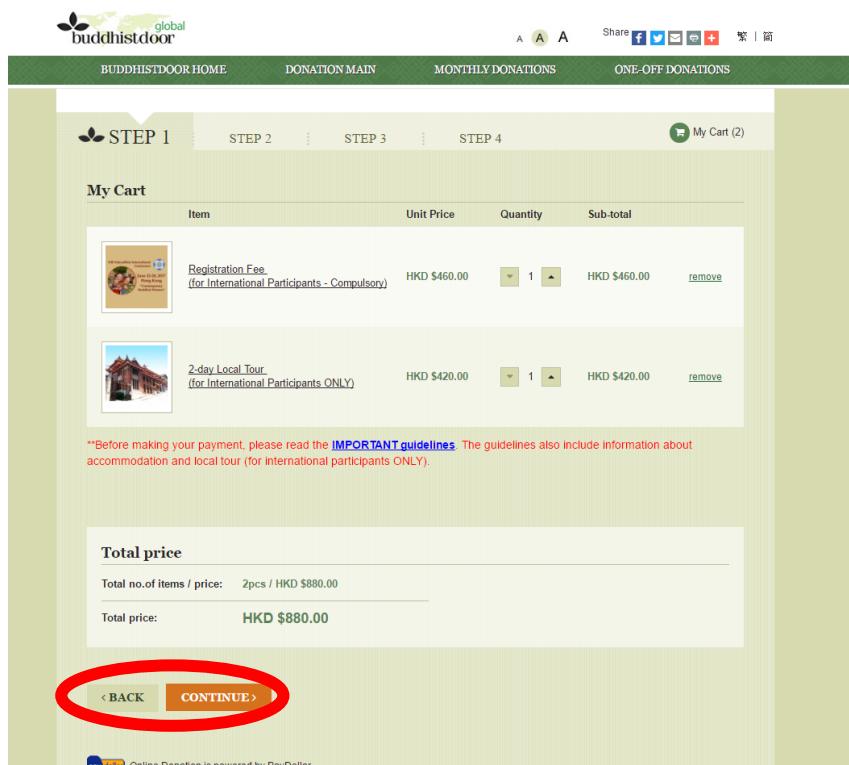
buddhistdoor global

A A A

Share

繁 | 簡

BUDDHISTDOOR HOME DONATION MAIN MONTHLY DONATIONS ONE-OFF DONATIONS

STEP 1 STEP 2 STEP 3 STEP 4

My Cart (2)

My Cart

| | Item | Unit Price | Quantity | Sub-total | |
|---|---|---|---|---|---|
| | Registration Fee (for International Participants - Compulsory) | HKD $460.00 | 1 | HKD $460.00 | remove |
| | 2-day Local Tour (for International Participants ONLY) | HKD $420.00 | 1 | HKD $420.00 | remove |

**Before making your payment, please read the IMPORTANT guidelines. The guidelines also include information about accommodation and local tour (for international participants ONLY).

Total price

Total no.of items / price: 2pcs / HKD $880.00

Total price: HKD $880.00

‹ BACK CONTINUE ›

Online Donation is powered by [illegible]